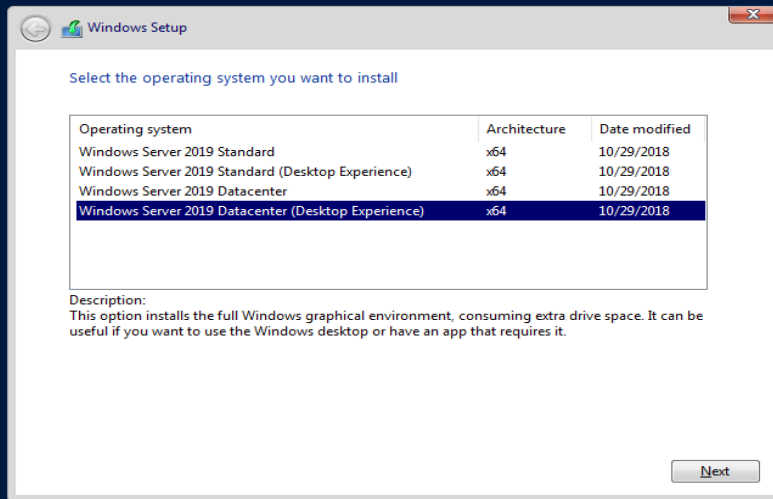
Windows Setup

Select the operating system you want to install

| Operating system | Architecture | Date modified |
|---|---|---|
| Windows Server 2019 Standard | x64 | 10/29/2018 |
| Windows Server 2019 Standard (Desktop Experience) | x64 | 10/29/2018 |
| Windows Server 2019 Datacenter | x64 | 10/29/2018 |
| Windows Server 2019 Datacenter (Desktop Experience) | x64 | 10/29/2018 |

Description:
This option installs the full Windows graphical environment, consuming extra drive space. It can be useful if you want to use the Windows desktop or have an app that requires it.

Next